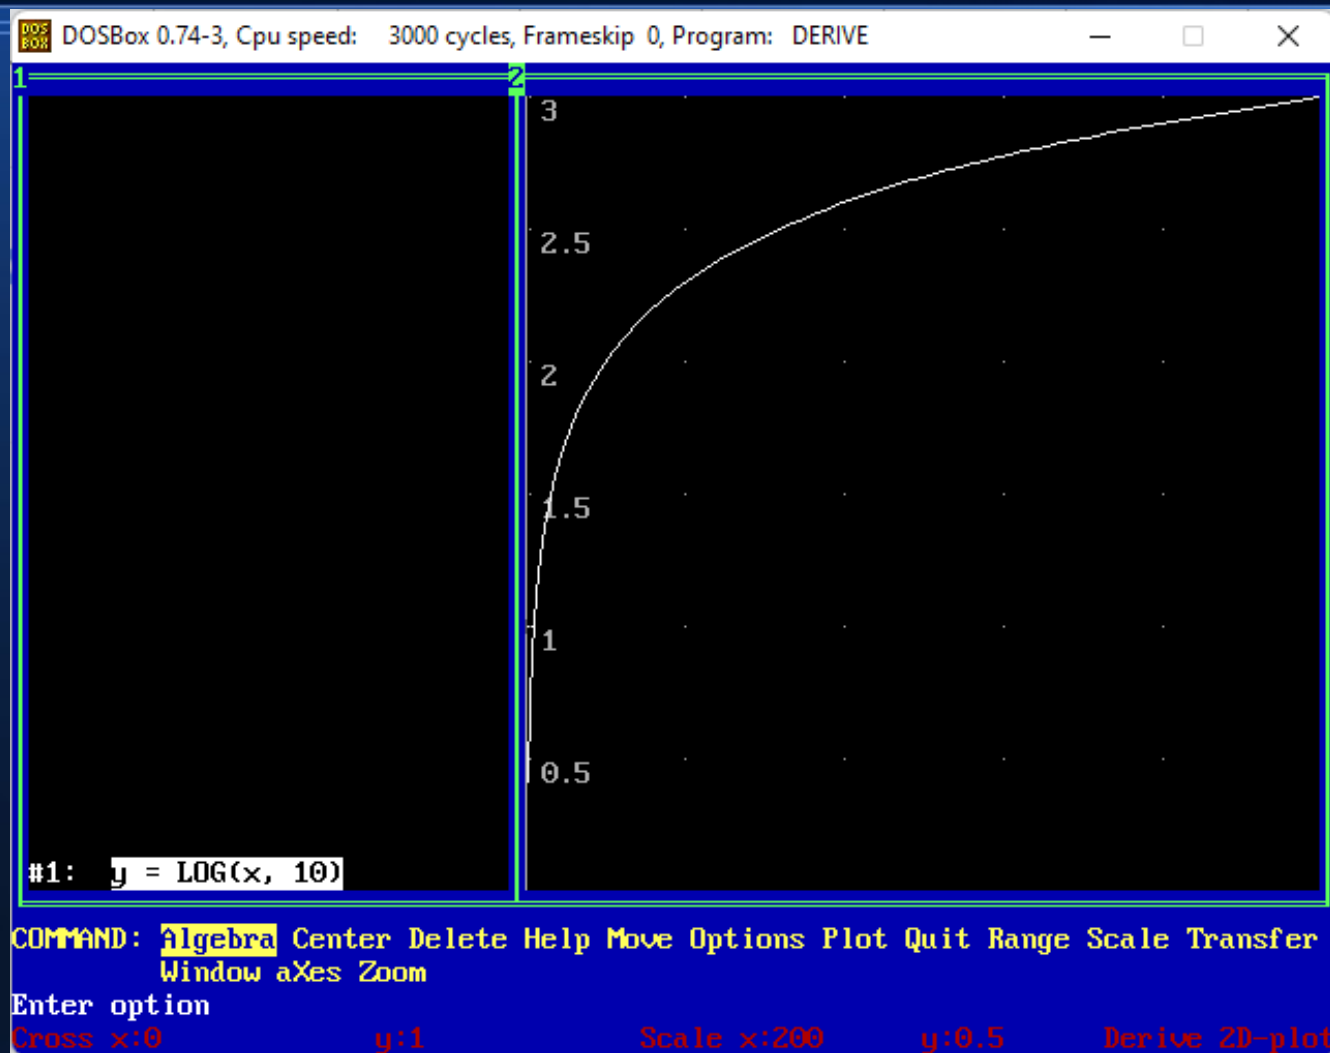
DOSBox 0.74-3, Cpu speed: 3000 cycles, Frameskip 0, Program: DERIVE

1

2

3

2.5

2

1.5

1

0.5

#1: y = LOG(x, 10)

COMMAND: Algebra Center Delete Help Move Options Plot Quit Range Scale Transfer Window aXes Zoom

Enter option

Cross x:0 y:1 Scale x:200 y:0.5 Derive 2D-plot